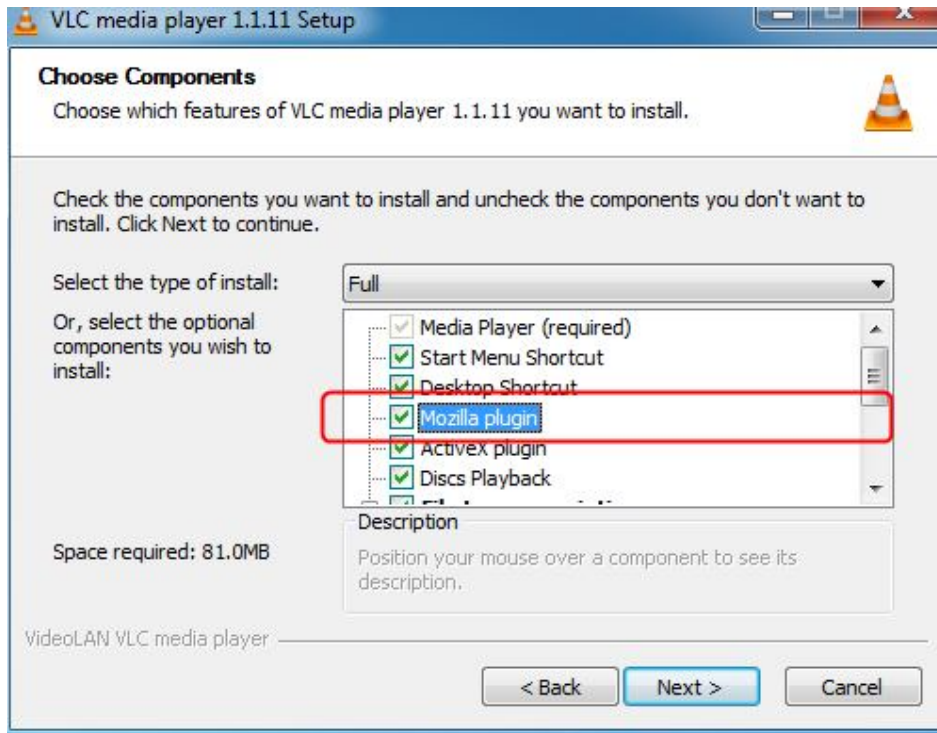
VLC media player 1.1.11 Setup

Choose Components

Choose which features of VLC media player 1.1.11 you want to install.

Check the components you want to install and uncheck the components you don't want to install. Click Next to continue.

Select the type of install:

Full

Or, select the optional components you wish to install:

Media Player (required)
Start Menu Shortcut
Desktop Shortcut
Mozilla plugin
ActiveX plugin
Discs Playback
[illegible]

Description

Position your mouse over a component to see its description.

Space required: 81.0MB

VideoLAN VLC media player

< Back

Next >

Cancel